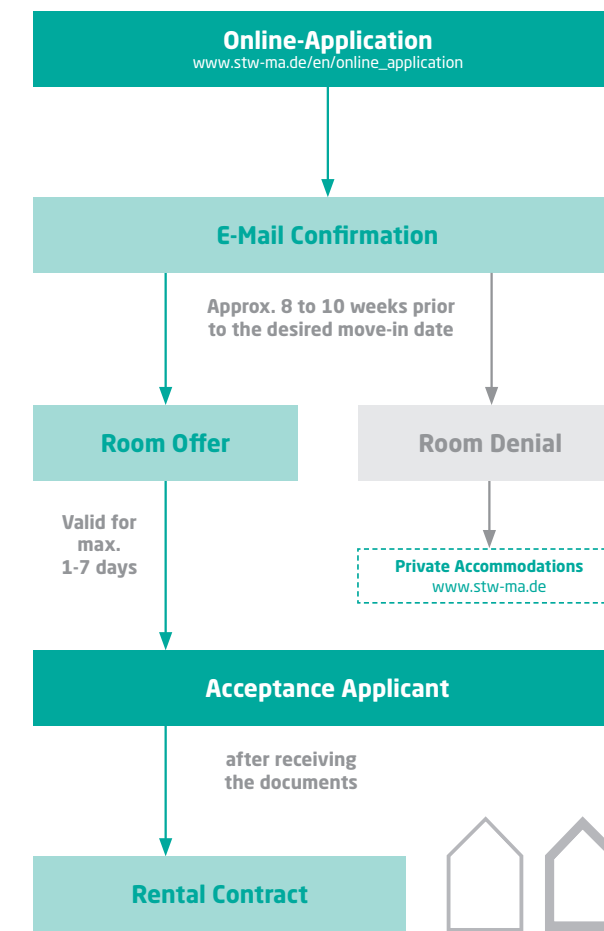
Online-Application
www.stw-ma.de/en/online_application

E-Mail Confirmation

Approx. 8 to 10 weeks prior to the desired move-in date

Room Offer

Room Denial

Valid for max. 1-7 days

Private Accommodations
www.stw-ma.de

Acceptance Applicant

after receiving the documents

Rental Contract